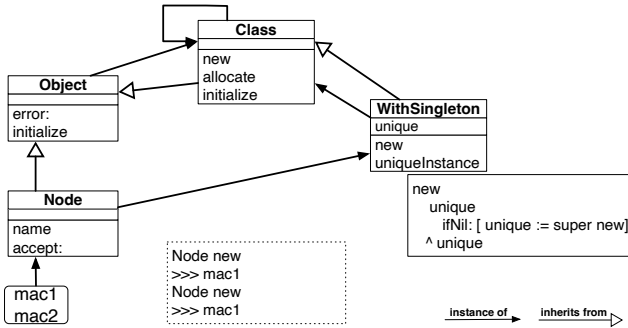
Class
new
allocate
initialize

Object
error:
initialize

WithSingleton
unique
new
uniqueInstance

new
unique
ifNil: [ unique := super new]
^ unique

Node
name
accept:

Node new
>>> mac1
Node new
>>> mac1

mac1
mac2

instance of
inherits from